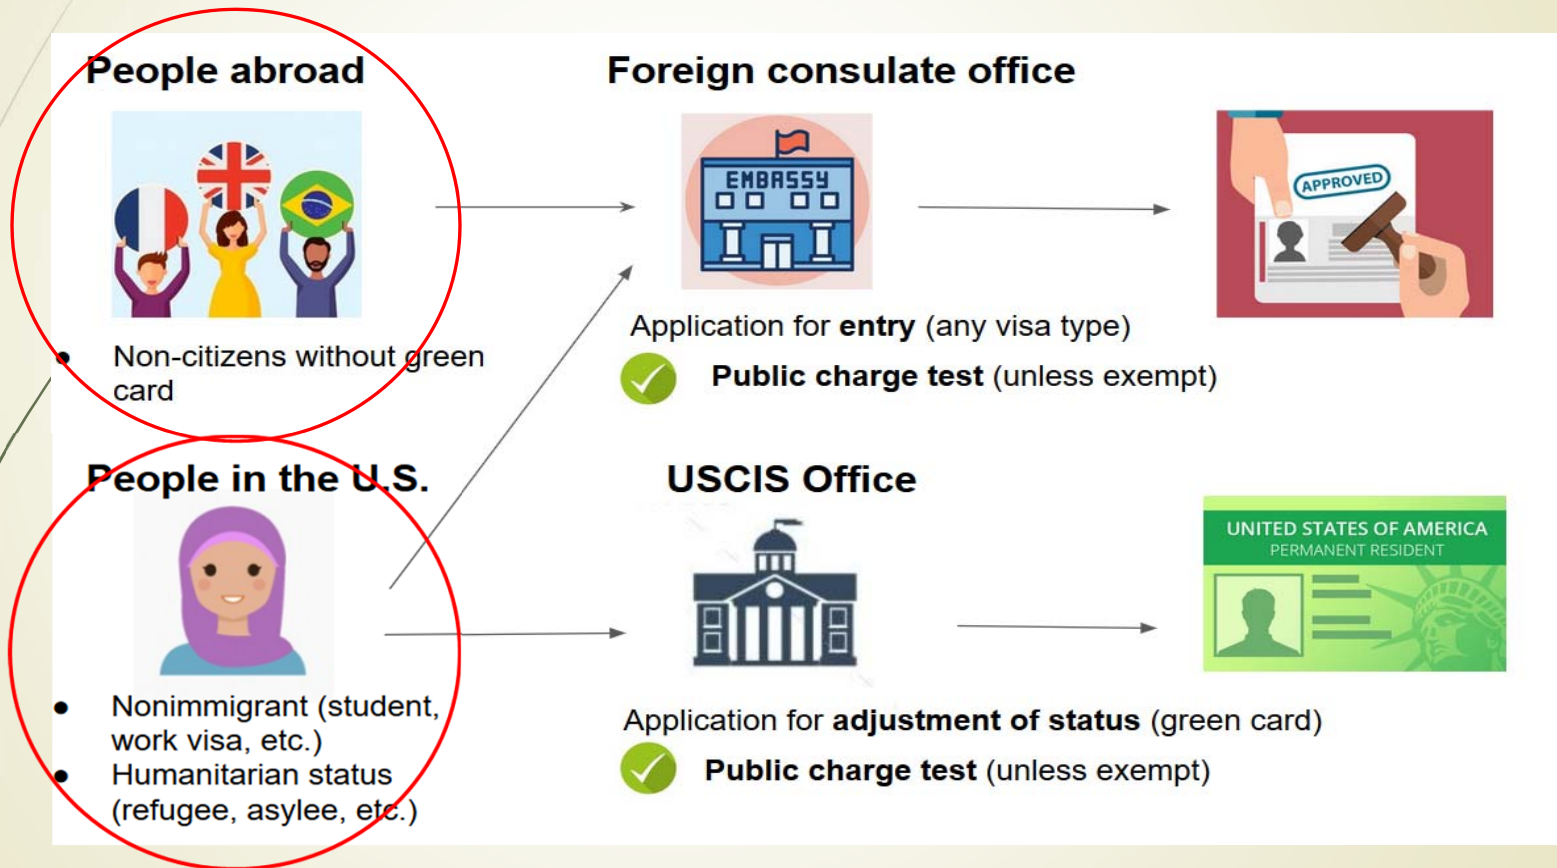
People abroad

- Non-citizens without green card

Foreign consulate office

EMBASSY

APPROVED

Application for **entry** (any visa type)

**Public charge test** (unless exempt)

People in the U.S.

- Nonimmigrant (student, work visa, etc.)
- Humanitarian status (refugee, asylee, etc.)

USCIS Office

UNITED STATES OF AMERICA
PERMANENT RESIDENT

Application for **adjustment of status** (green card)

**Public charge test** (unless exempt)